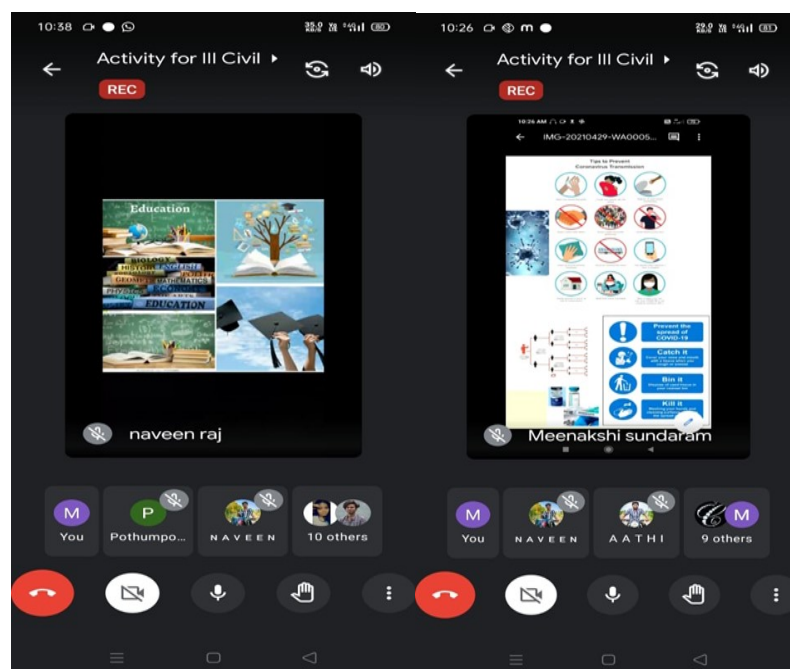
10:38

Activity for III Civil ▸

REC

Education

BIOLOGY
HISTORY
GEOMETRY
ENGLISH
MATHEMATICS
EDUCATION

naveen raj

M
You

P
Pothumpo...

NAVEEN

10 others

10:26

Activity for III Civil ▸

REC

10:26 AM

IMG-20210429-WA0005...

Tips to Prevent Coronavirus Transmission

Prevent the spread of COVID-19

Catch it

Bin it

Kill it

Meenakshi sundaram

M
You

NAVEEN

AATHI

M
9 others